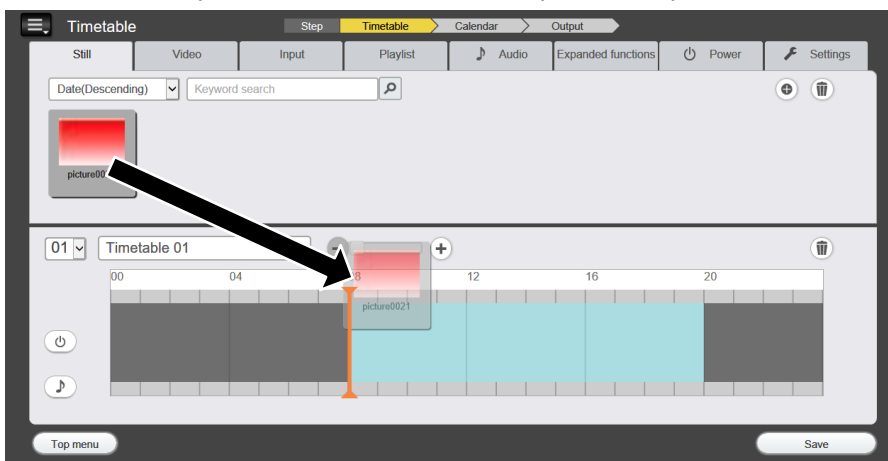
Timetable

Step
Timetable
Calendar
Output

Still
Video
Input
Playlist
Audio
Expanded functions
Power
Settings

Date(Descending)
Keyword search

picture00

01
Timetable 01

00
04
8
12
16
20

picture0021

Top menu
Save